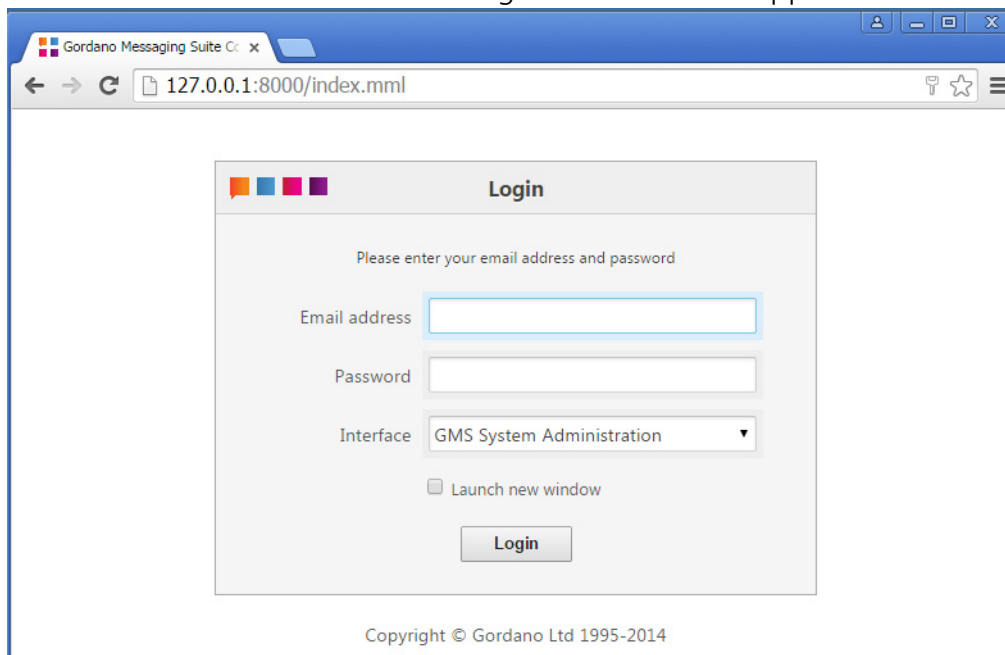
Gordano Messaging Suite Co ×

127.0.0.1:8000/index.mml

Login

Please enter your email address and password

Email address

Password

Interface GMS System Administration

Launch new window

Login

Copyright © Gordano Ltd 1995-2014